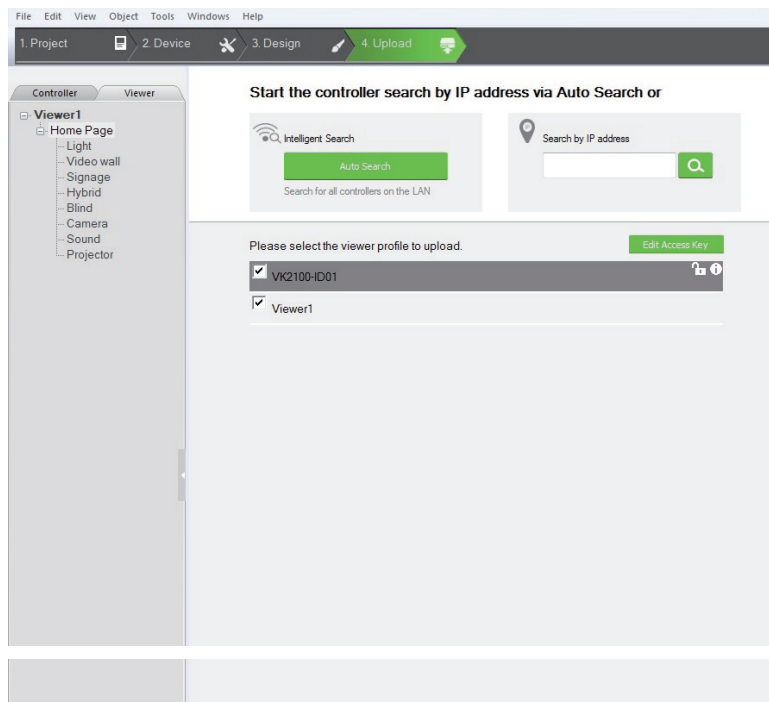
File Edit View Object Tools Windows Help

1. Project 2. Device 3. Design 4. Upload

Controller Viewer

Viewer1
Home Page
Light
Video wall
Signage
Hybrid
Blind
Camera
Sound
Projector

Start the controller search by IP address via Auto Search or

Intelligent Search

Auto Search

Search for all controllers on the LAN

Search by IP address

Please select the viewer profile to upload.

Edit Access Key

VK2100-ID01

Viewer1